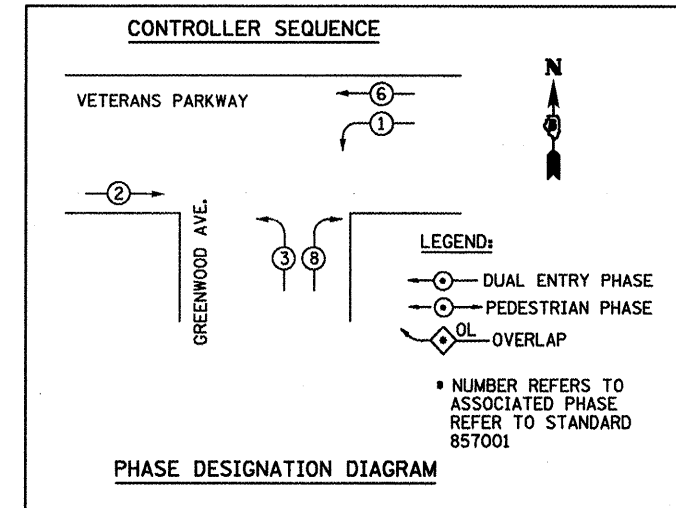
CONTROLLER SEQUENCE

VETERANS PARKWAY

6

1

N

2

GREENWOOD AVE.

3 8

LEGEND:

DUAL ENTRY PHASE

PEDESTRIAN PHASE

OL OVERLAP

• NUMBER REFERS TO ASSOCIATED PHASE REFER TO STANDARD 857001

PHASE DESIGNATION DIAGRAM